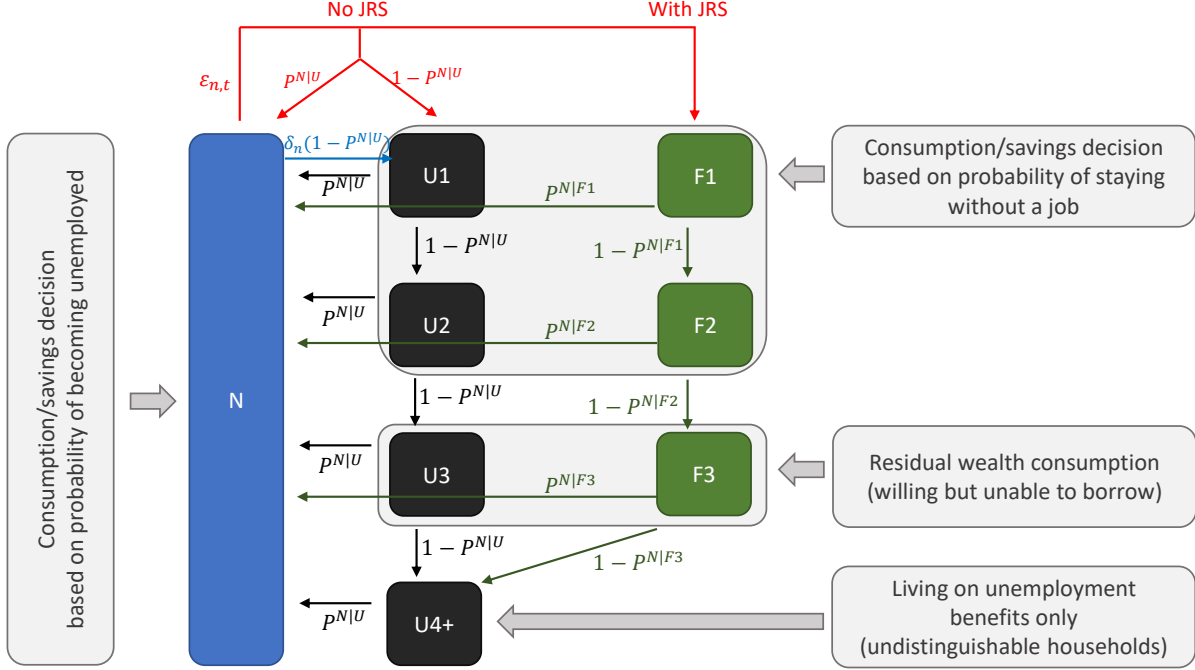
No JRS
With JRS
$\varepsilon_{n,t}$
$P^{N|U}$
$1 - P^{N|U}$

Consumption/savings decision based on probability of becoming unemployed

N

$\delta_n(1 - P^{N|U})$
$P^{N|U}$
U1
$P^{N|F1}$
F1
$1 - P^{N|U}$
$1 - P^{N|F1}$
$P^{N|U}$
U2
$P^{N|F2}$
F2
$1 - P^{N|U}$
$1 - P^{N|F2}$
$P^{N|U}$
U3
$P^{N|F3}$
F3
$1 - P^{N|U}$
$1 - P^{N|F3}$
$P^{N|U}$
U4+

Consumption/savings decision based on probability of staying without a job

Residual wealth consumption (willing but unable to borrow)

Living on unemployment benefits only (undistinguishable households)